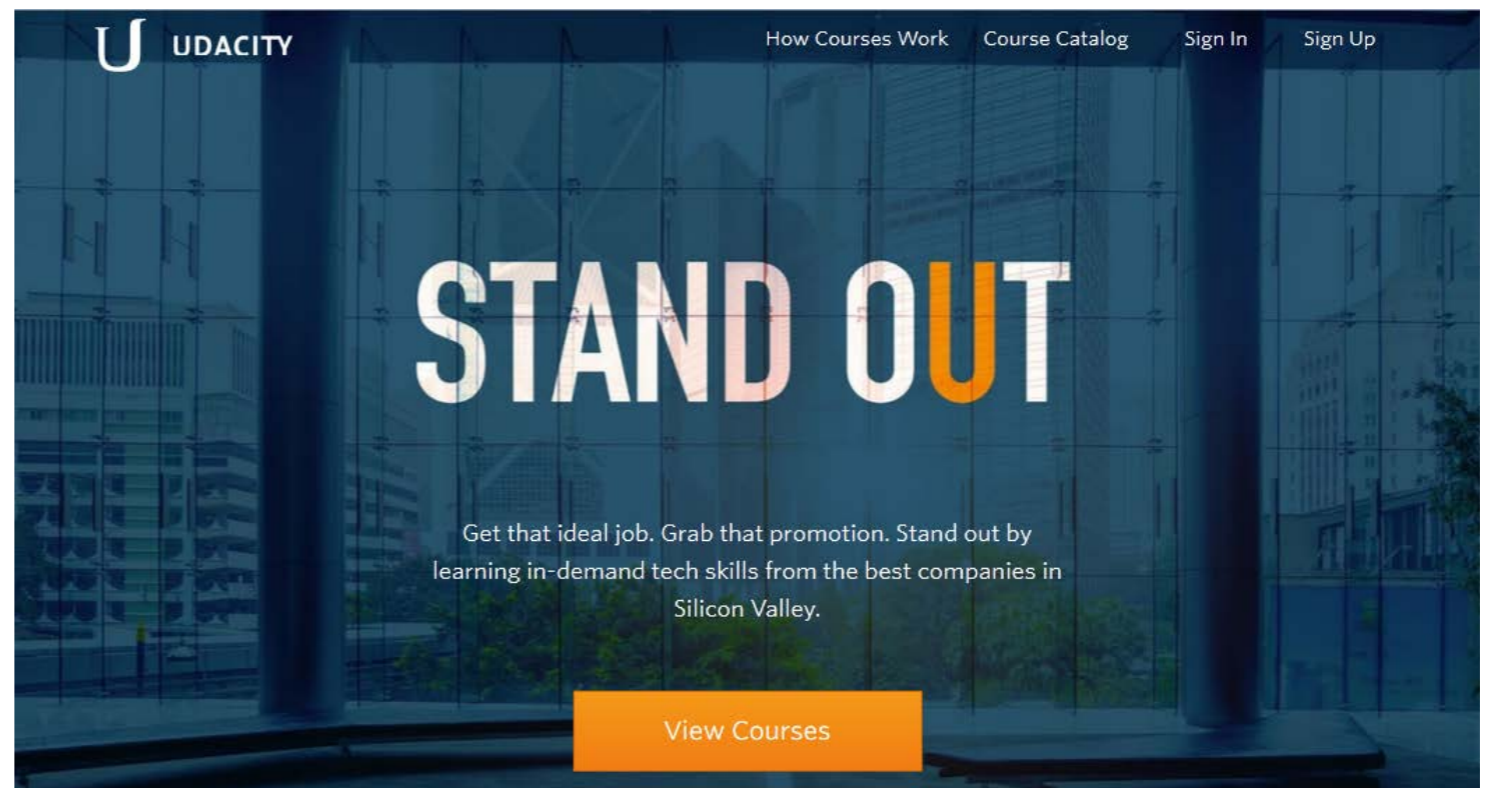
U UDACITY

How Courses Work Course Catalog Sign In Sign Up

STAND OUT

Get that ideal job. Grab that promotion. Stand out by learning in-demand tech skills from the best companies in Silicon Valley.

View Courses